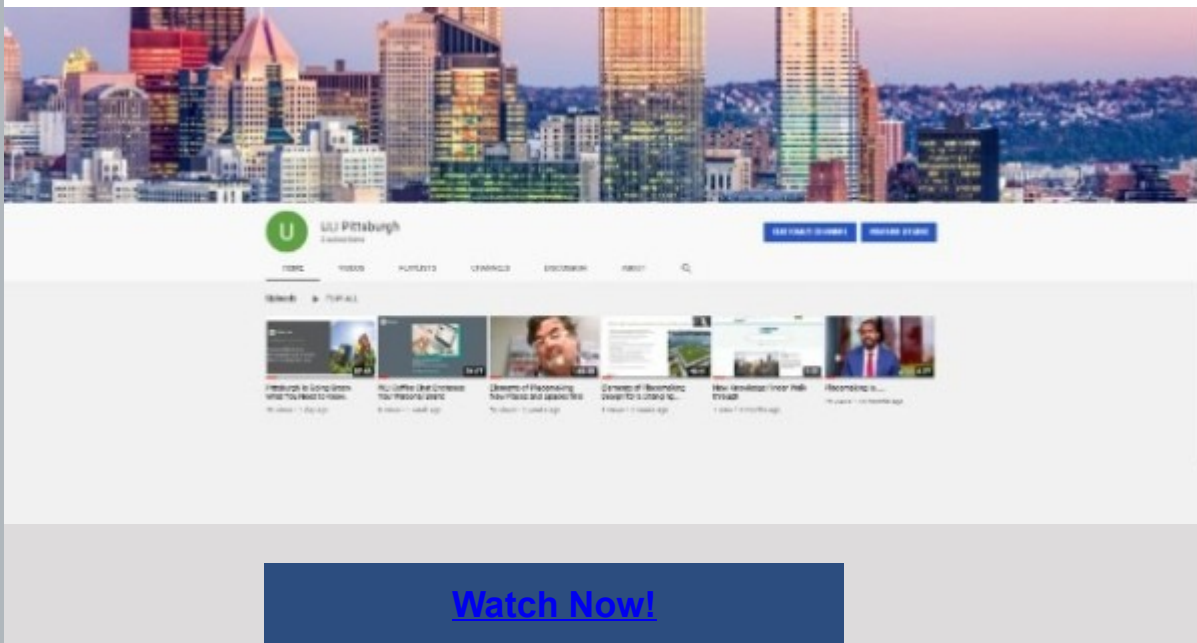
U

ULI Pittsburgh

HOME VIDEOS PLAYLISTS CHANNELS DISCUSSION ABOUT

Uploads PLAY ALL

Pittsburgh is Going Green: What You Need to Know

ULI Coffee Chat

Elements of Placemaking

Elements of Placemaking

New Knowledge Under Walk Through

Placemaking is...

Watch Now!